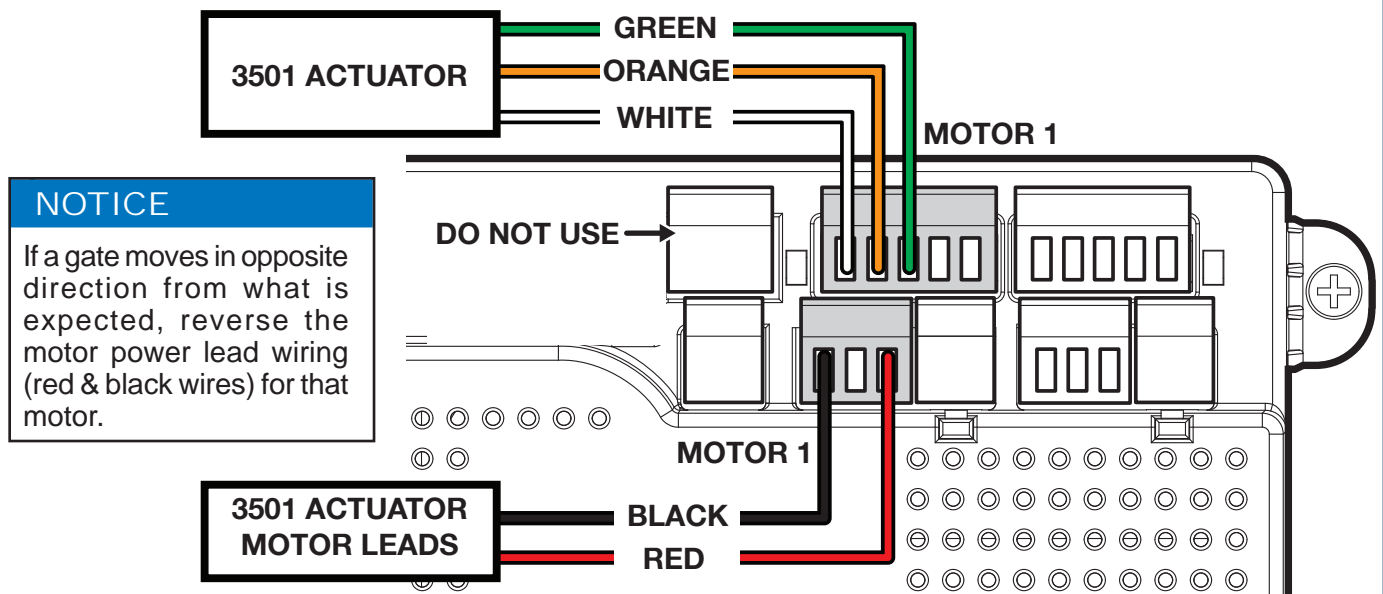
3501 ACTUATOR

GREEN

ORANGE

WHITE

MOTOR 1

NOTICE

If a gate moves in opposite direction from what is expected, reverse the motor power lead wiring (red & black wires) for that motor.

DO NOT USE

MOTOR 1

3501 ACTUATOR MOTOR LEADS

BLACK

RED